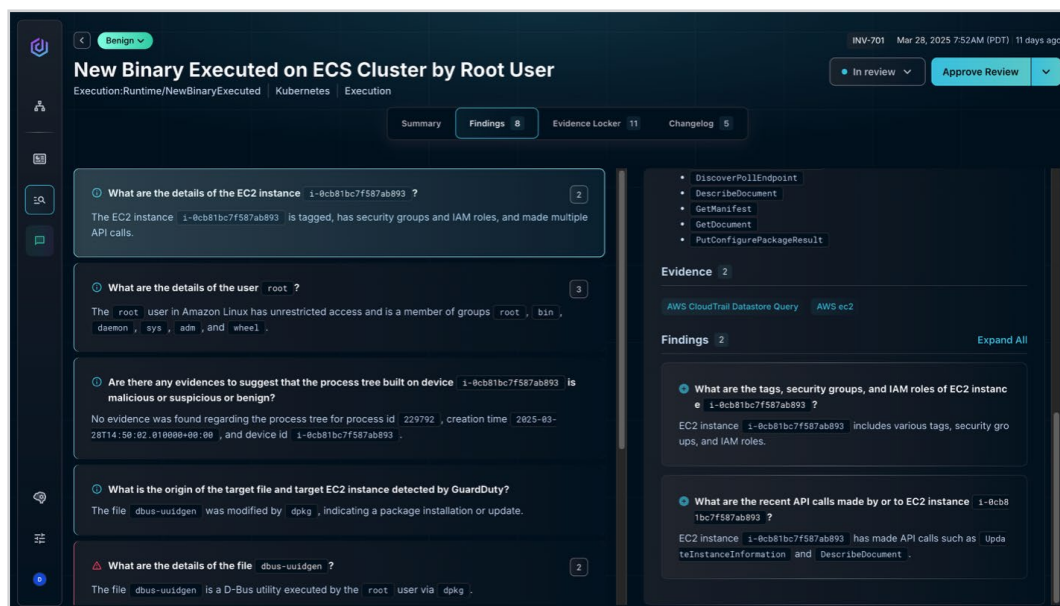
Benign

INV-701 Mar 28, 2025 7:52AM (PDT) 11 days ago

New Binary Executed on ECS Cluster by Root User

Execution:Runtime/NewBinaryExecuted | Kubernetes | Execution

In review

Approve Review

Summary | Findings 8 | Evidence Locker 11 | Changelog 5

What are the details of the EC2 instance i-0cb81bc7f587ab893 ? 2

The EC2 instance i-0cb81bc7f587ab893 is tagged, has security groups and IAM roles, and made multiple API calls.

What are the details of the user root ? 3

The root user in Amazon Linux has unrestricted access and is a member of groups root , bin , daemon , sys , adm , and wheel .

Are there any evidences to suggest that the process tree built on device i-0cb81bc7f587ab893 is malicious or suspicious or benign?

No evidence was found regarding the process tree for process id 229792 , creation time 2025-03-28T14:50:02.010000+00:00 , and device id i-0cb81bc7f587ab893 .

What is the origin of the target file and target EC2 instance detected by GuardDuty?

The file dbus-uuidgen was modified by dpkg , indicating a package installation or update.

What are the details of the file dbus-uuidgen ? 2

The file dbus-uuidgen is a D-Bus utility executed by the root user via dpkg .

• DiscoverPollEndpoint
• DescribeDocument
• GetManifest
• GetDocument
• PutConfigurePackageResult

Evidence 2

AWS CloudTrail Datastore Query | AWS ec2

Findings 2 | Expand All

What are the tags, security groups, and IAM roles of EC2 instance i-0cb81bc7f587ab893 ?

EC2 instance i-0cb81bc7f587ab893 includes various tags, security groups, and IAM roles.

What are the recent API calls made by or to EC2 instance i-0cb81bc7f587ab893 ?

EC2 instance i-0cb81bc7f587ab893 has made API calls such as UpdateInstanceInformation and DescribeDocument .

D